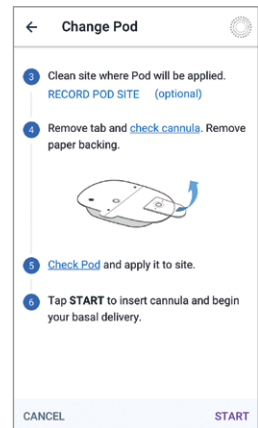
←
Change Pod

3
Clean site where Pod will be applied.
RECORD POD SITE (optional)

4
Remove tab and check cannula. Remove paper backing.

5
Check Pod and apply it to site.

6
Tap START to insert cannula and begin your basal delivery.

CANCEL
START